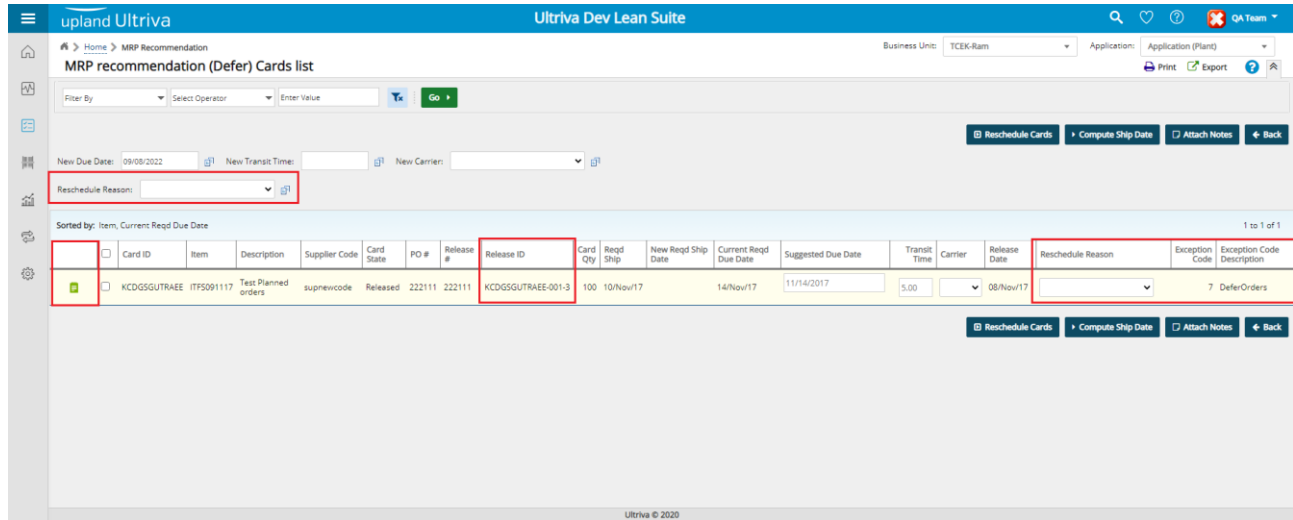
upland Ultriva

Ultriva Dev Lean Suite

QA Team

Home > MRP Recommendation

MRP recommendation (Defer) Cards list

Business Unit: TCEK-Ram

Application: Application (Plant)

Print Export

Filter By Select Operator Enter Value Go

Reschedule Cards Compute Ship Date Attach Notes Back

New Due Date: 09/08/2022 New Transit Time: New Carrier:

Reschedule Reason:

Sorted by: Item, Current Reqd Due Date

1 to 1 of 1

| | | Card ID | Item | Description | Supplier Code | Card State | PO # | Release # | Release ID | Card Qty | Reqd Ship | New Reqd Ship Date | Current Reqd Due Date | Suggested Due Date | Transit Time | Carrier | Release Date | Reschedule Reason | Exception Code | Exception Code Description |
|---|---|---|---|---|---|---|---|---|---|---|---|---|---|---|---|---|---|---|---|---|
| | | KCDGSGUTRAEE | ITFS091117 | Test Planned orders | supnewcode | Released | 222111 | 222111 | KCDGSGUTRAEE-001-3 | 100 | 10/Nov/17 | | 14/Nov/17 | 11/14/2017 | 5.00 | | 08/Nov/17 | | 7 | DeferOrders |

Reschedule Cards Compute Ship Date Attach Notes Back

Ultriva © 2020